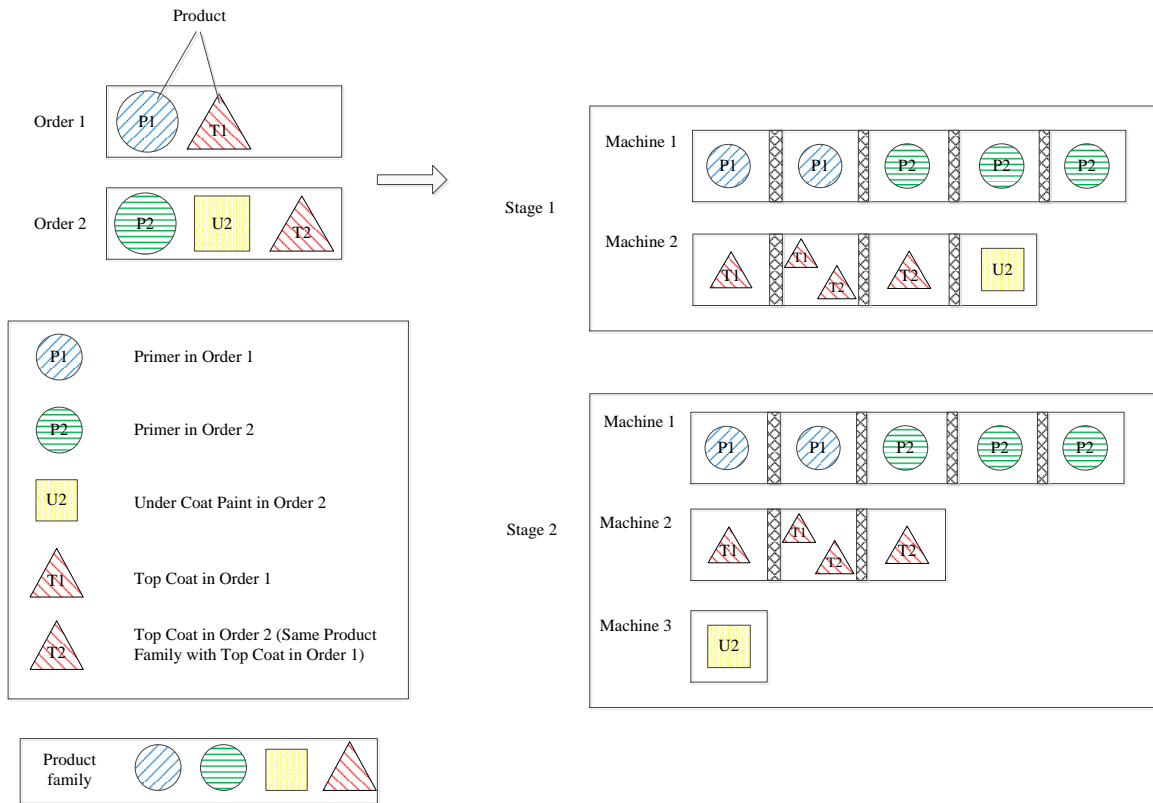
Product

Order 1 P1 T1

Order 2 P2 U2 T2

P1 Primer in Order 1

P2 Primer in Order 2

U2 Under Coat Paint in Order 2

T1 Top Coat in Order 1

T2 Top Coat in Order 2 (Same Product Family with Top Coat in Order 1)

Product family

Stage 1

Machine 1 P1 P1 P2 P2 P2

Machine 2 T1 T1 T2 T2 U2

Stage 2

Machine 1 P1 P1 P2 P2 P2

Machine 2 T1 T1 T2 T2

Machine 3 U2